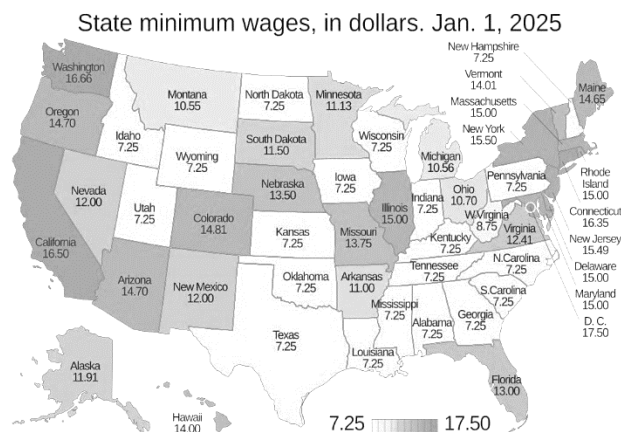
State minimum wages, in dollars. Jan. 1, 2025

New Hampshire 7.25
Vermont 14.01
Massachusetts 15.00
New York 15.50
Maine 14.65
Washington 16.66
Oregon 14.70
Montana 10.55
North Dakota 7.25
Minnesota 11.13
Idaho 7.25
South Dakota 11.50
Wisconsin 7.25
Michigan 10.56
Wyoming 7.25
Iowa 7.25
Pennsylvania 7.25
Rhode Island 15.00
Nevada 12.00
Utah 7.25
Colorado 14.81
Nebraska 13.50
Illinois 15.00
Indiana 7.25
Ohio 10.70
W.Virginia 8.75
Connecticut 16.35
California 16.50
Kansas 7.25
Missouri 13.75
Kentucky 7.25
Virginia 12.41
New Jersey 15.49
Delaware 15.00
Maryland 15.00
D. C. 17.50
Arizona 14.70
New Mexico 12.00
Oklahoma 7.25
Arkansas 11.00
Tennessee 7.25
N.Carolina 7.25
S.Carolina 7.25
Mississippi 7.25
Alabama 7.25
Georgia 7.25
Texas 7.25
Louisiana 7.25
Alaska 11.91
Florida 13.00
Hawaii 14.00
7.25 17.50